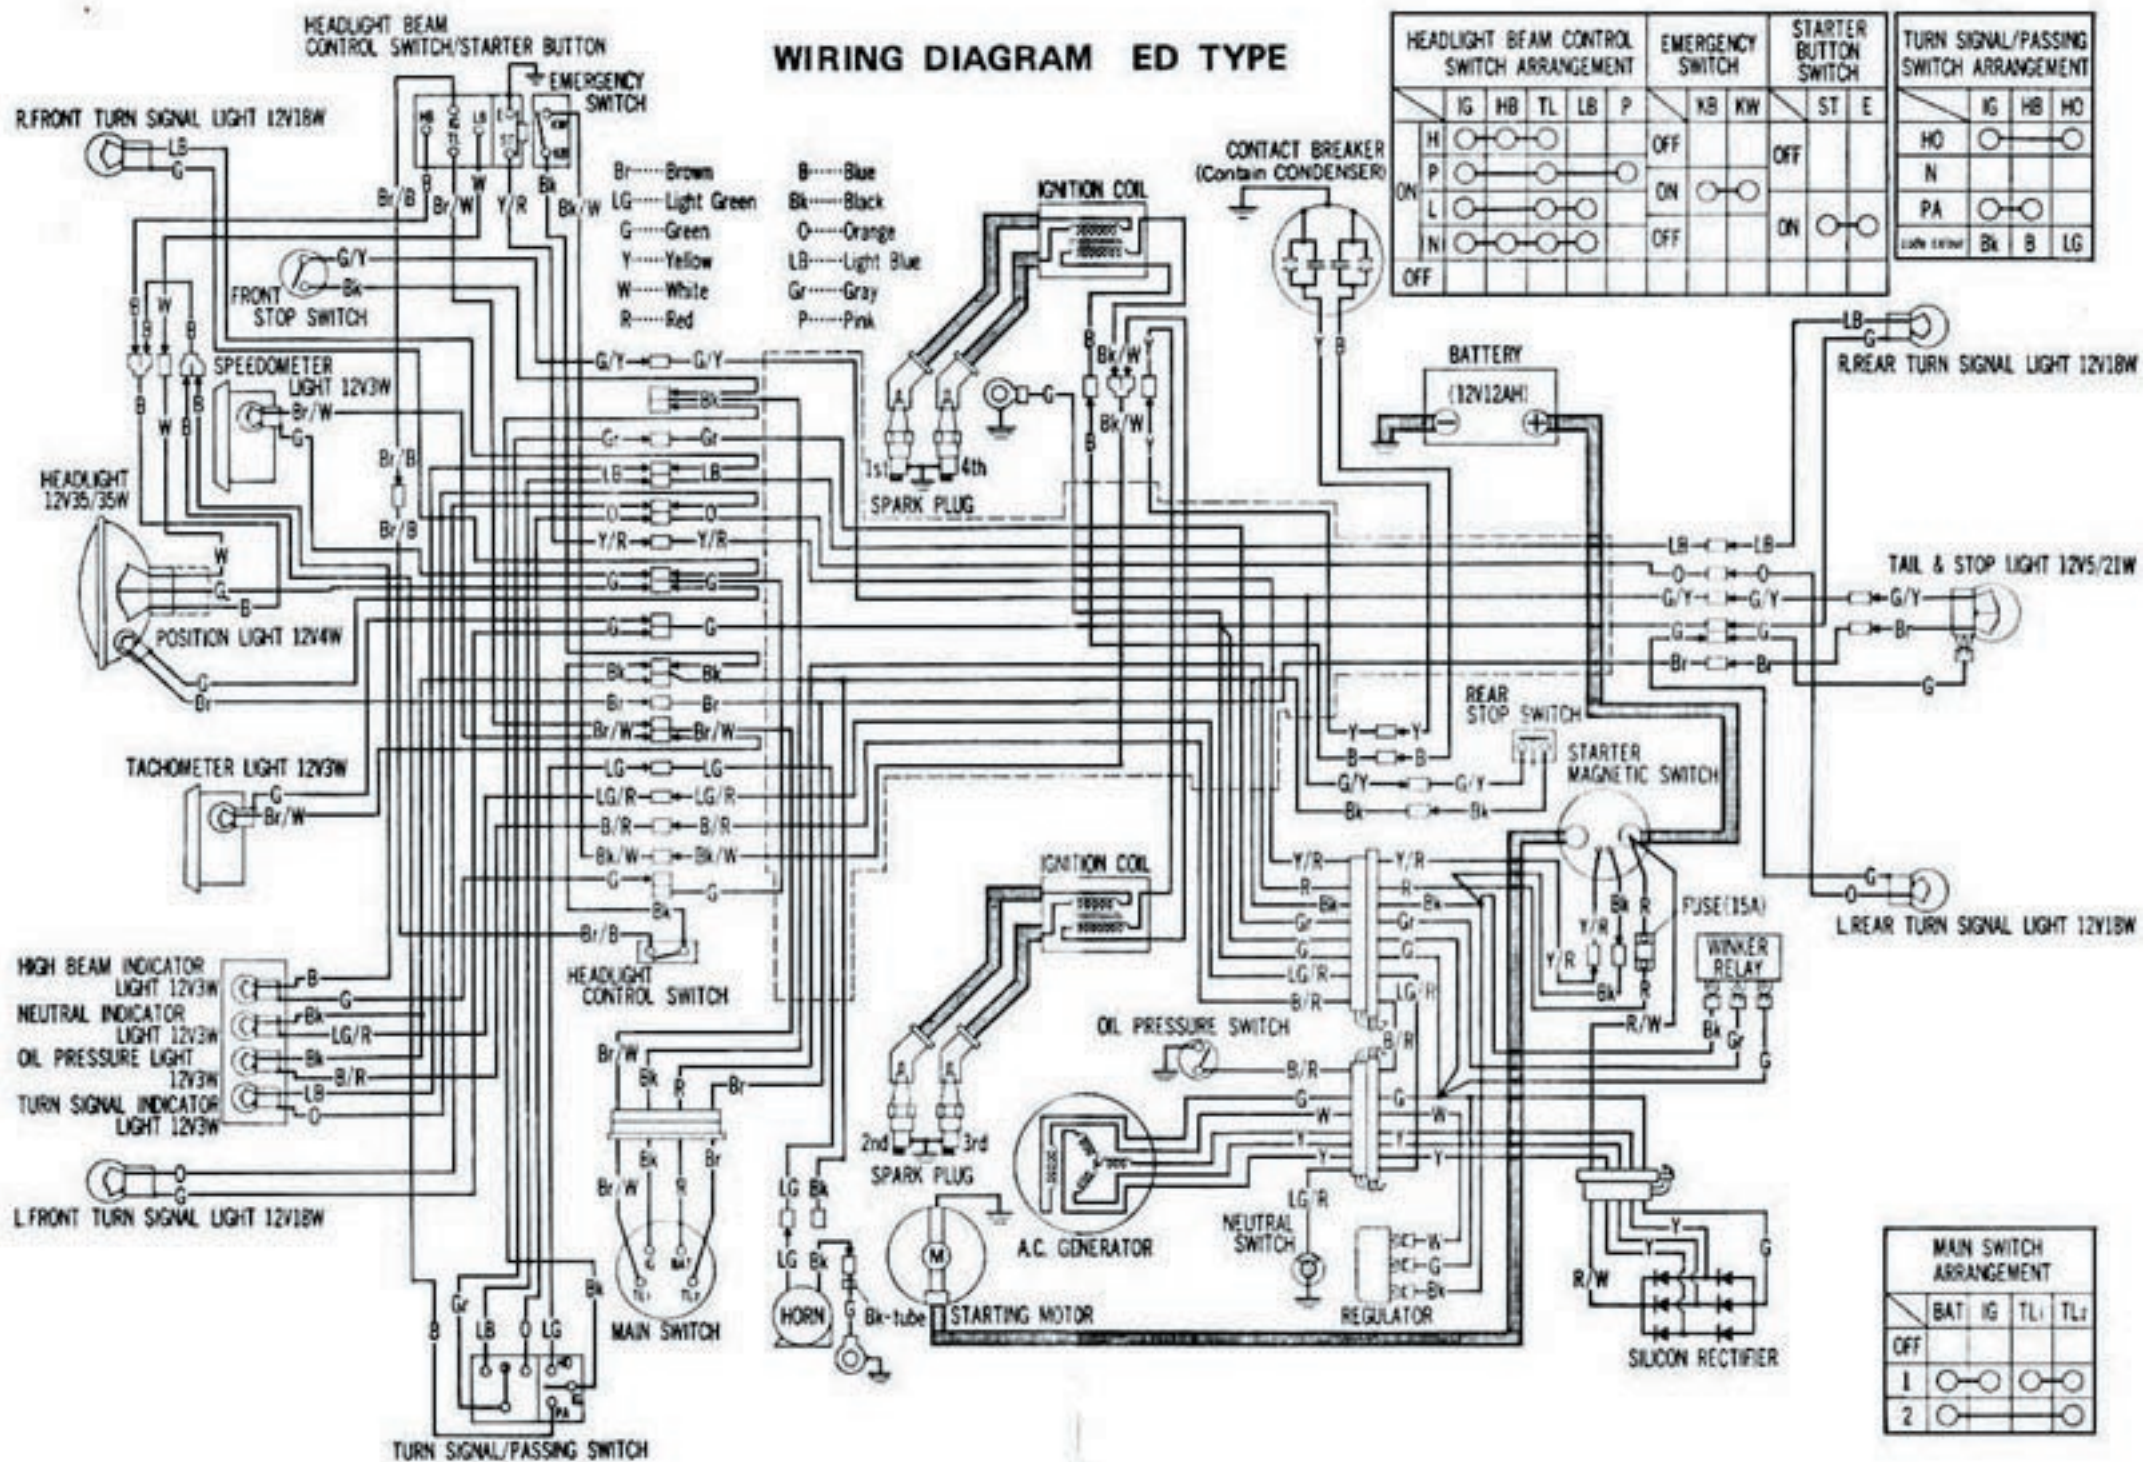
WIRING DIAGRAM ED TYPE

HEADLIGHT BEAM CONTROL SWITCH/STARTER BUTTON

EMERGENCY SWITCH

R.FRONT TURN SIGNAL LIGHT 12V18W

Br·····Brown
LG·····Light Green
G·····Green
Y·····Yellow
W·····White
R·····Red
B·····Blue
Bk·····Black
O·····Orange
LB·····Light Blue
Gr·····Gray
P·····Pink

FRONT STOP SWITCH

SPEEDOMETER LIGHT 12V3W

HEADLIGHT 12V35/35W

POSITION LIGHT 12V4W

TACHOMETER LIGHT 12V3W

HIGH BEAM INDICATOR LIGHT 12V3W
NEUTRAL INDICATOR LIGHT 12V3W
OIL PRESSURE LIGHT 12V3W
TURN SIGNAL INDICATOR LIGHT 12V3W

L.FRONT TURN SIGNAL LIGHT 12V18W

TURN SIGNAL/PASSING SWITCH

HEADLIGHT CONTROL SWITCH

MAIN SWITCH

HORN

Bk-tube

STARTING MOTOR

IGNITION COIL

SPARK PLUG

1st 4th

2nd 3rd

A.C. GENERATOR

OIL PRESSURE SWITCH

NEUTRAL SWITCH

REGULATOR

CONTACT BREAKER (Contain CONDENSER)

BATTERY (12V12AH)

REAR STOP SWITCH

STARTER MAGNETIC SWITCH

FUSE(15A)

WINKER RELAY

SILICON RECTIFIER

R.REAR TURN SIGNAL LIGHT 12V18W

TAIL & STOP LIGHT 12V5/21W

L.REAR TURN SIGNAL LIGHT 12V18W

HEADLIGHT BEAM CONTROL SWITCH ARRANGEMENT

| | | IG | HB | TL | LB | P |
|---|---|---|---|---|---|---|
| ON | H | O | O | O | | |
| | P | O | | O | | O |
| | L | O | | O | O | |
| | N | O | O | O | O | |
| OFF | | | | | | |

EMERGENCY SWITCH

| | KB | KW |
|---|---|---|
| OFF | | |
| ON | O | O |
| OFF | | |

STARTER BUTTON SWITCH

| | ST | E |
|---|---|---|
| OFF | | |
| ON | O | O |

TURN SIGNAL/PASSING SWITCH ARRANGEMENT

| | IG | HB | HO |
|---|---|---|---|
| HO | O | | O |
| N | | | |
| PA | O | O | |
| code colour | Bk | B | LG |

MAIN SWITCH ARRANGEMENT

| | BAT | IG | TL₁ | TL₂ |
|---|---|---|---|---|
| OFF | | | | |
| 1 | O | O | O | O |
| 2 | O | | | O |